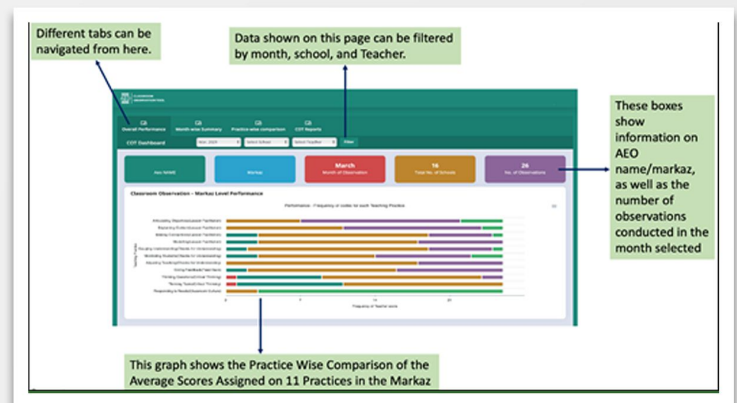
Different tabs can be navigated from here.

Data shown on this page can be filtered by month, school, and Teacher.

These boxes show information on AEO name/markaz, as well as the number of observations conducted in the month selected

Overall Performance

Month-wise Summary

Practice-wise comparison

COT Reports

COT Dashboard

Filter

March
Month of Observation

16
Total No. of Schools

26
No. of Observations

Classroom Observation - Markaz Level Performance

This graph shows the Practice Wise Comparison of the Average Scores Assigned on 11 Practices in the Markaz